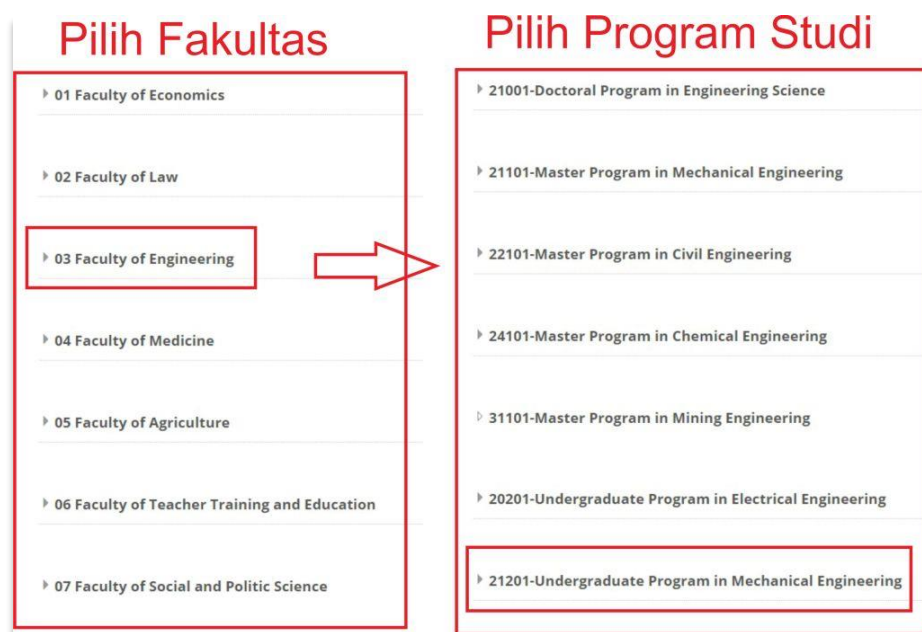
Pilih Fakultas

01 Faculty of Economics

02 Faculty of Law

03 Faculty of Engineering

04 Faculty of Medicine

05 Faculty of Agriculture

06 Faculty of Teacher Training and Education

07 Faculty of Social and Politic Science

Pilih Program Studi

21001-Doctoral Program in Engineering Science

21101-Master Program in Mechanical Engineering

22101-Master Program in Civil Engineering

24101-Master Program in Chemical Engineering

31101-Master Program in Mining Engineering

20201-Undergraduate Program in Electrical Engineering

21201-Undergraduate Program in Mechanical Engineering